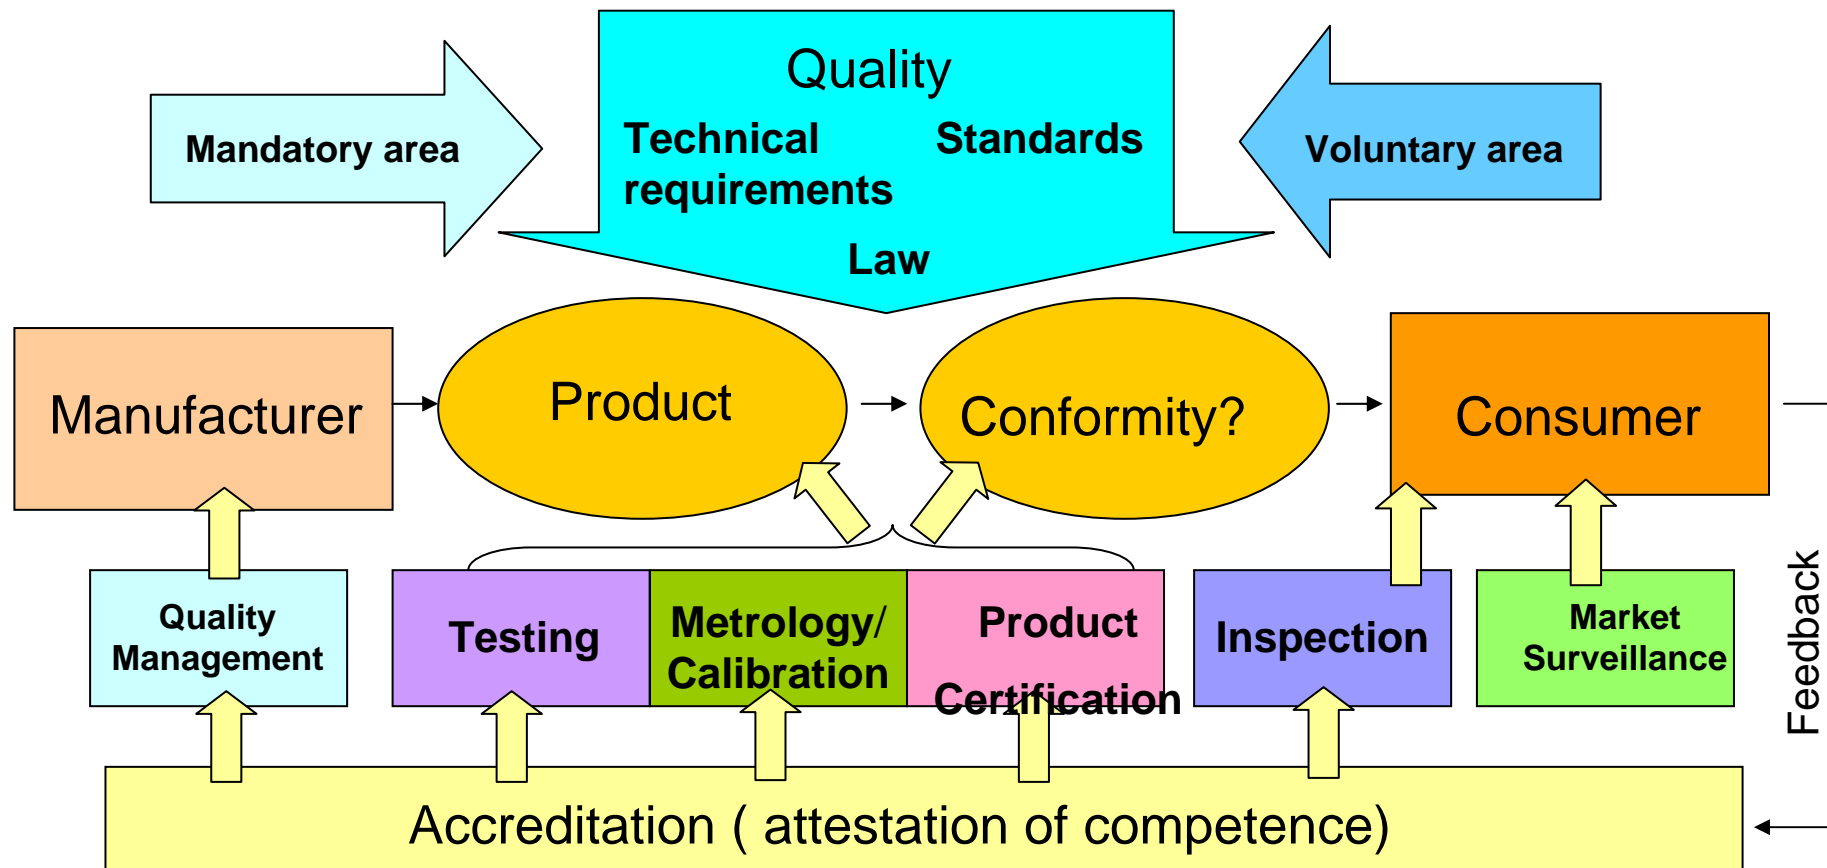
Quality

Mandatory area

Technical requirements

Standards

Voluntary area

Law

Manufacturer

Product

Conformity?

Consumer

Quality Management

Testing

Metrology/ Calibration

Product Certification

Inspection

Market Surveillance

Feedback

Accreditation ( attestation of competence)